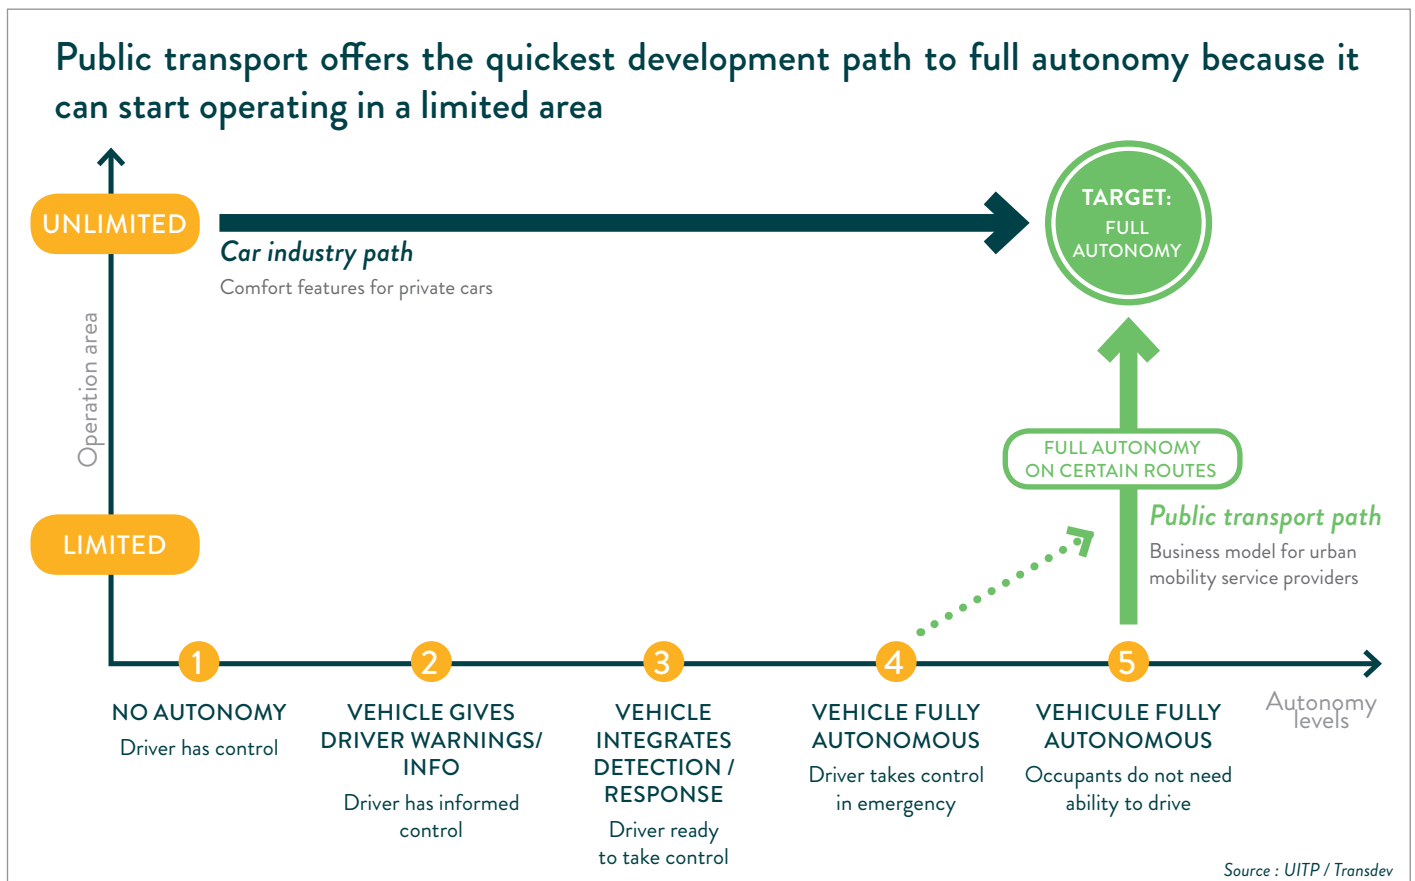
Public transport offers the quickest development path to full autonomy because it can start operating in a limited area

UNLIMITED

Car industry path

Comfort features for private cars

TARGET: FULL AUTONOMY

Operation area

FULL AUTONOMY ON CERTAIN ROUTES

Public transport path

Business model for urban mobility service providers

LIMITED

1

2

3

4

5

Autonomy levels

NO AUTONOMY

Driver has control

VEHICLE GIVES DRIVER WARNINGS/ INFO

Driver has informed control

VEHICLE INTEGRATES DETECTION / RESPONSE

Driver ready to take control

VEHICLE FULLY AUTONOMOUS

Driver takes control in emergency

VEHICULE FULLY AUTONOMOUS

Occupants do not need ability to drive

Source : UITP / Transdev